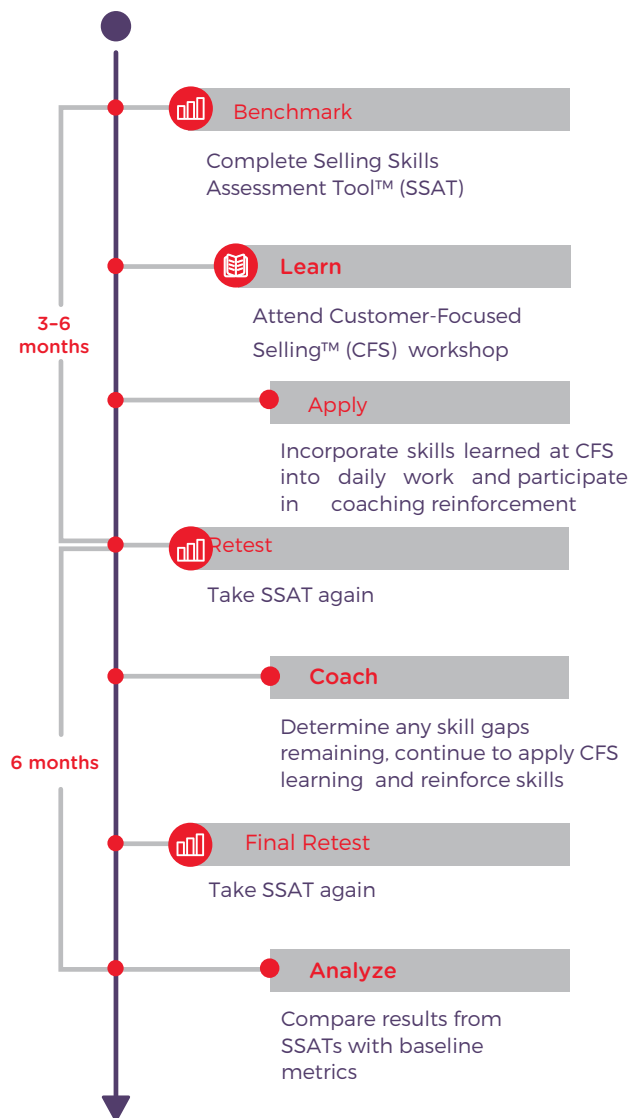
Benchmark

Complete Selling Skills Assessment Tool™ (SSAT)

Learn

Attend Customer-Focused Selling™ (CFS) workshop

3–6 months

Apply

Incorporate skills learned at CFS into daily work and participate in coaching reinforcement

Retest

Take SSAT again

Coach

Determine any skill gaps remaining, continue to apply CFS learning and reinforce skills

6 months

Final Retest

Take SSAT again

Analyze

Compare results from SSATs with baseline metrics